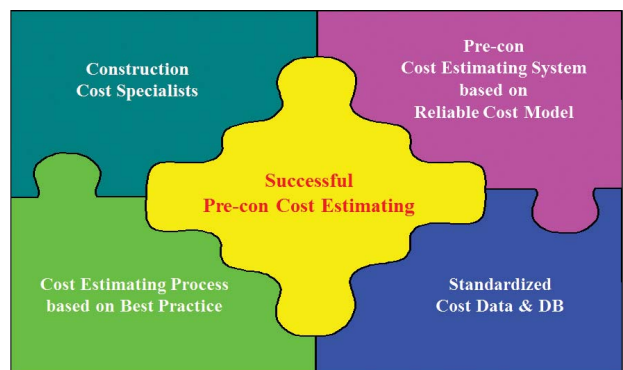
Construction Cost Specialists

Pre-con Cost Estimating System based on Reliable Cost Model

Successful Pre-con Cost Estimating

Cost Estimating Process based on Best Practice

Standardized Cost Data & DB